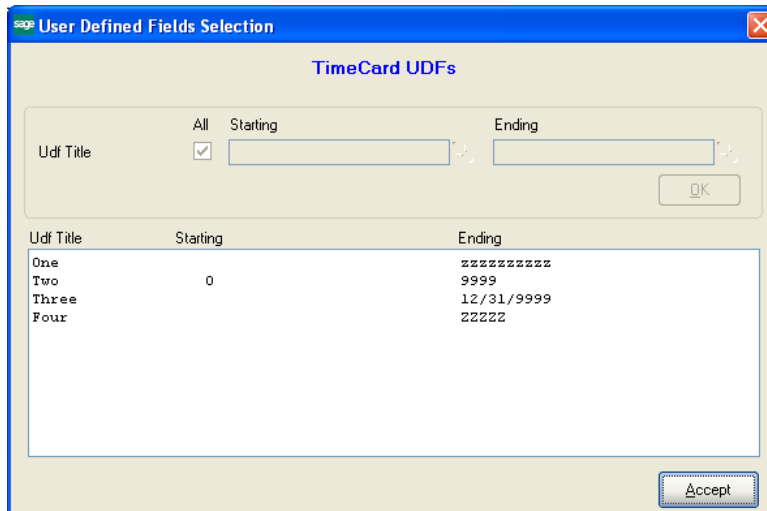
sage User Defined Fields Selection

TimeCard UDFs

Udf Title

All

Starting

Ending

OK

| Udf Title | Starting | Ending |
|---|---|---|
| One | | zzzzzzzzzz |
| Two | 0 | 9999 |
| Three | | 12/31/9999 |
| Four | | ZZZZZ |

Accept